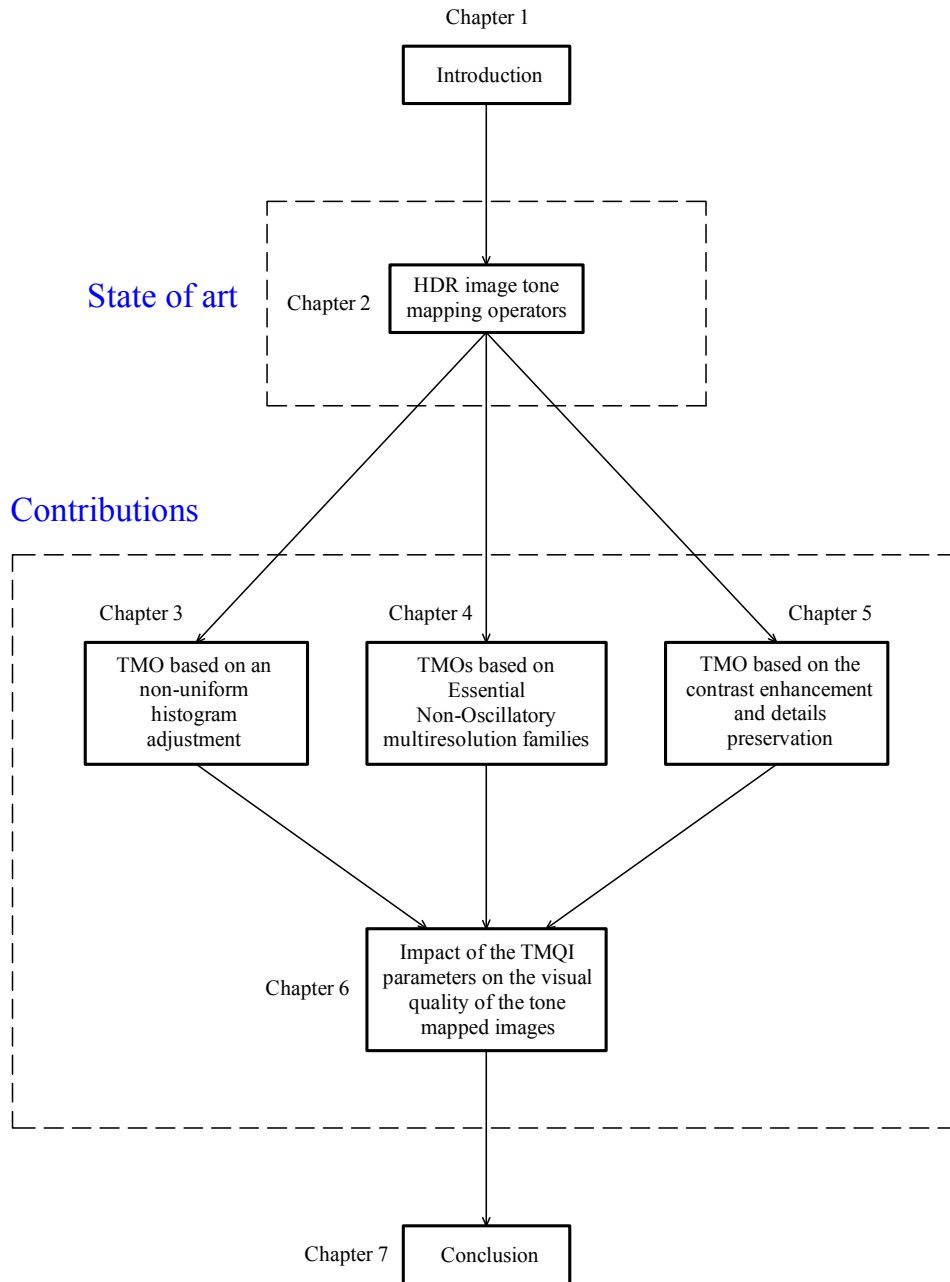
Chapter 1

Introduction

State of art

Chapter 2

HDR image tone mapping operators

Contributions

Chapter 3

TMO based on an non-uniform histogram adjustment

Chapter 4

TMOs based on Essential Non-Oscillatory multiresolution families

Chapter 5

TMO based on the contrast enhancement and details preservation

Chapter 6

Impact of the TMQI parameters on the visual quality of the tone mapped images

Chapter 7

Conclusion